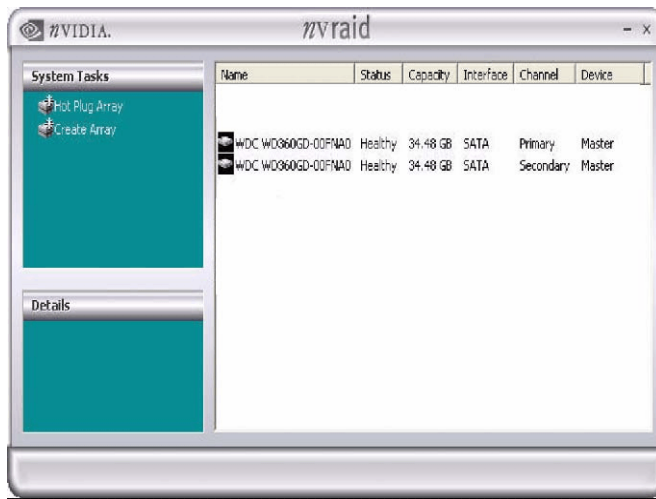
NVIDIA. nVraid - x

System Tasks
Hot Plug Array
Create Array

Details

| Name | Status | Capacity | Interface | Channel | Device |
|---|---|---|---|---|---|
| WDC WD360GD-00FNA0 | Healthy | 34.48 GB | SATA | Primary | Master |
| WDC WD360GD-00FNA0 | Healthy | 34.48 GB | SATA | Secondary | Master |